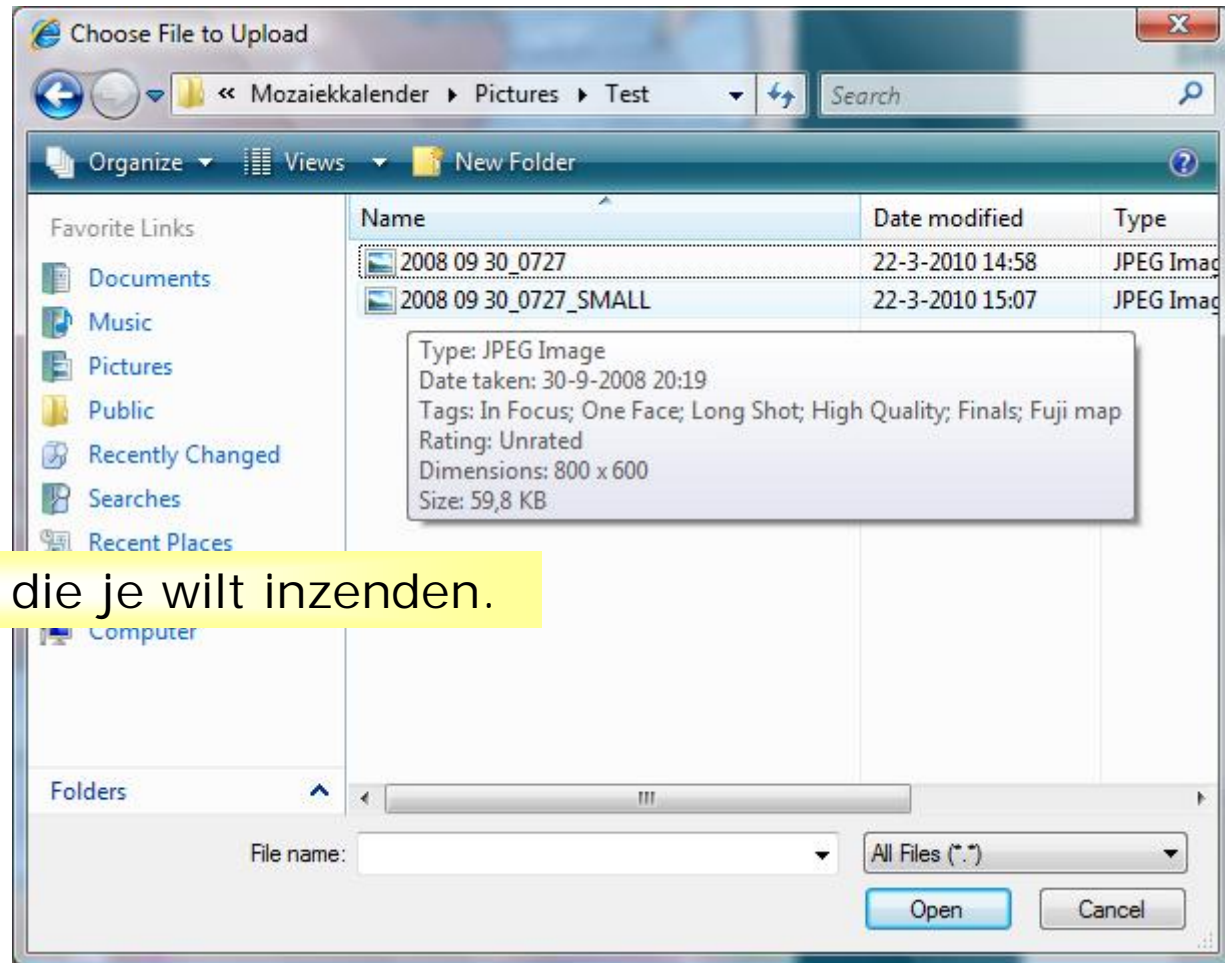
Choose File to Upload

« Mozaiekkalender ▸ Pictures ▸ Test

Search

Organize ▾ Views ▾ New Folder

Favorite Links

Documents
Music
Pictures
Public
Recently Changed
Searches
Recent Places

die je wilt inzenden.

Computer

Folders

| Name | Date modified | Type |
|---|---|---|
| 2008 09 30_0727 | 22-3-2010 14:58 | JPEG Imag |
| 2008 09 30_0727_SMALL | 22-3-2010 15:07 | JPEG Imag |

Type: JPEG Image
Date taken: 30-9-2008 20:19
Tags: In Focus; One Face; Long Shot; High Quality; Finals; Fuji map
Rating: Unrated
Dimensions: 800 x 600
Size: 59,8 KB

File name:

All Files (*.*)

Open

Cancel